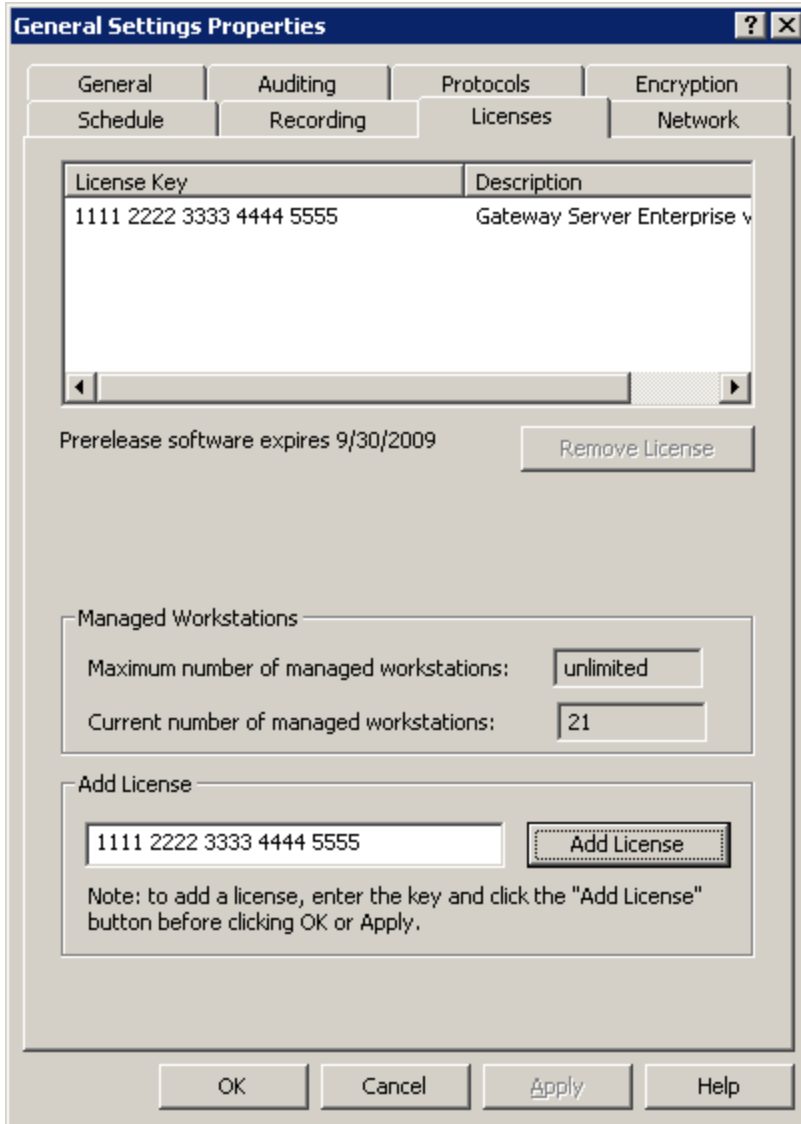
General Settings Properties

?

General | Auditing | Protocols | Encryption
Schedule | Recording | Licenses | Network

| License Key | Description |
|---|---|
| 1111 2222 3333 4444 5555 | Gateway Server Enterprise v |

Prerelease software expires 9/30/2009

Remove License

Managed Workstations

Maximum number of managed workstations: unlimited

Current number of managed workstations: 21

Add License

1111 2222 3333 4444 5555

Add License

Note: to add a license, enter the key and click the "Add License" button before clicking OK or Apply.

OK | Cancel | Apply | Help